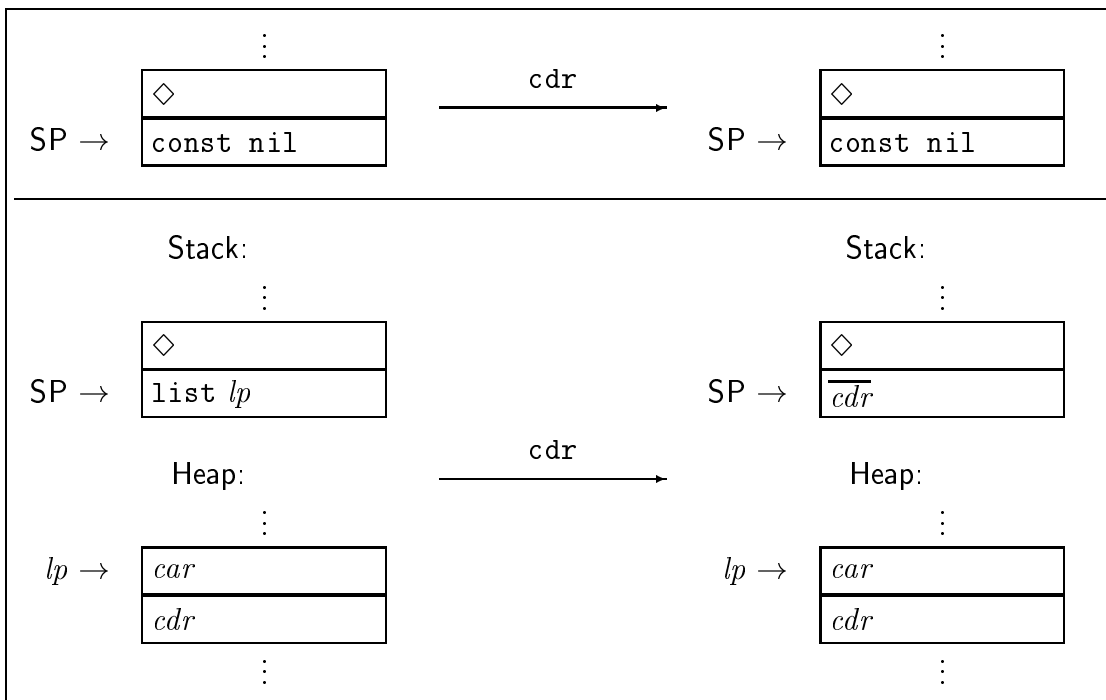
$\vdots$

$\diamond$

SP $\rightarrow$ const nil

cdr

$\vdots$

$\diamond$

SP $\rightarrow$ const nil

Stack:

$\vdots$

$\diamond$

SP $\rightarrow$ list $lp$

Heap:

$\vdots$

$lp \rightarrow$ $car$

$cdr$

$\vdots$

cdr

Stack:

$\vdots$

$\diamond$

SP $\rightarrow$ $\overline{cdr}$

Heap:

$\vdots$

$lp \rightarrow$ $car$

$cdr$

$\vdots$